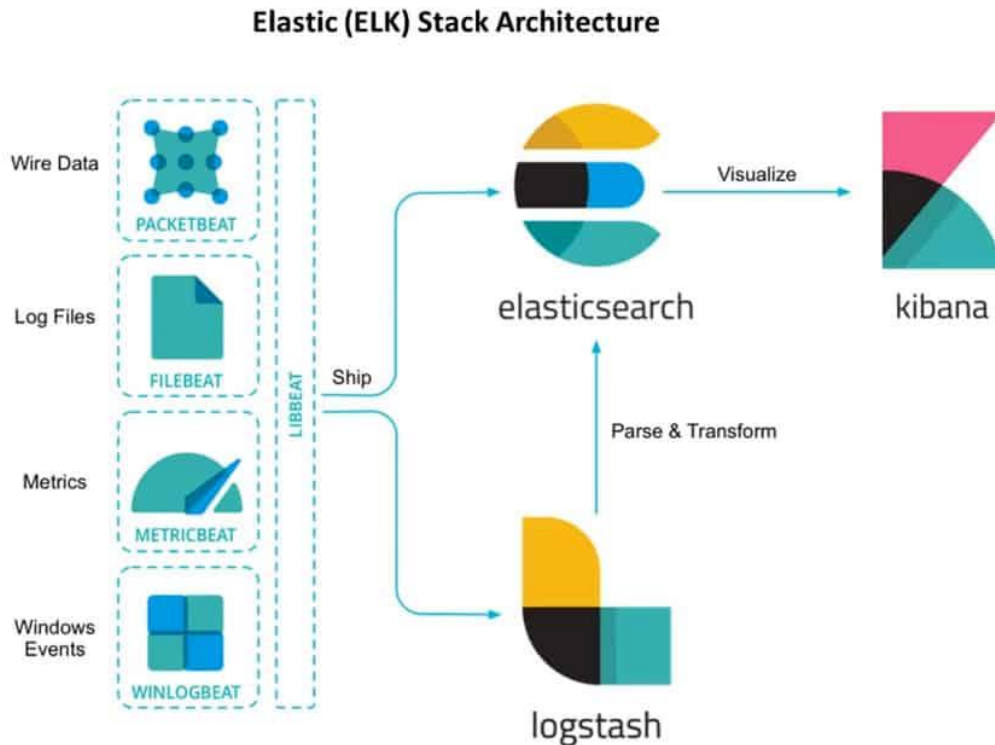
Elastic (ELK) Stack Architecture

Wire Data

PACKETBEAT

Log Files

FILEBEAT

Metrics

METRICBEAT

Windows Events

WINLOGBEAT

LIBBEAT

Ship

elasticsearch

Visualize

kibana

Parse & Transform

logstash